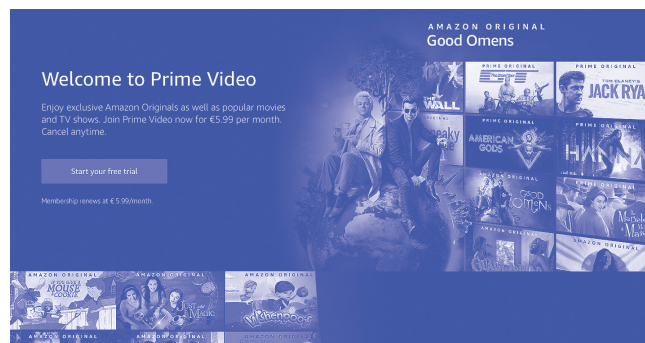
AMAZON ORIGINAL
Good Omens

Welcome to Prime Video

Enjoy exclusive Amazon Originals as well as popular movies and TV shows. Join Prime Video now for €5.99 per month. Cancel anytime.

Start your free trial

Membership renews at € 5.99/month.

PRIME VIDEO
THE WALL

PRIME VIDEO
TOM CLANCY'S
JACK RYA

PRIME VIDEO
AMERICAN GODS

PRIME VIDEO
HANNA

AMAZON ORIGINAL
GOOD OMENS

PRIME VIDEO
The Marvelous Mrs. Maisel

AMAZON ORIGINAL

PRIME VIDEO

AMAZON ORIGINAL
IF YOU GIVE A MOUSE A COOKIE

AMAZON ORIGINAL
LOST IN MAGIC

AMAZON ORIGINAL
WISHENPOOF

AMAZON ORIGINAL

AMAZON ORIGINAL

AMAZON ORIGINAL